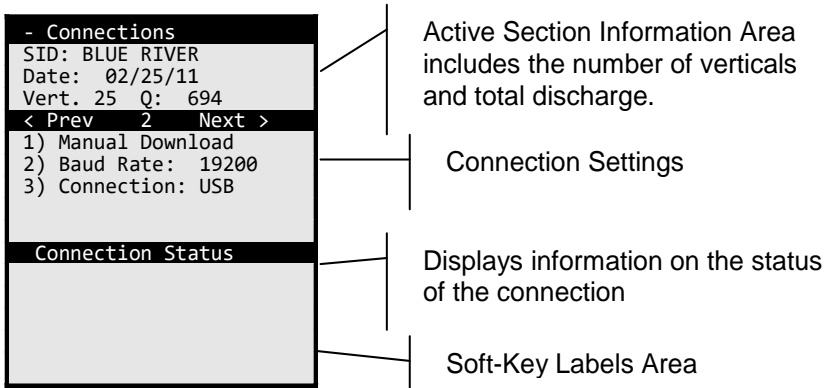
- Connections
SID: BLUE RIVER
Date: 02/25/11
Vert. 25 Q: 694
< Prev 2 Next >
1) Manual Download
2) Baud Rate: 19200
3) Connection: USB

Connection Status

Active Section Information Area includes the number of verticals and total discharge.

Connection Settings

Displays information on the status of the connection

Soft-Key Labels Area